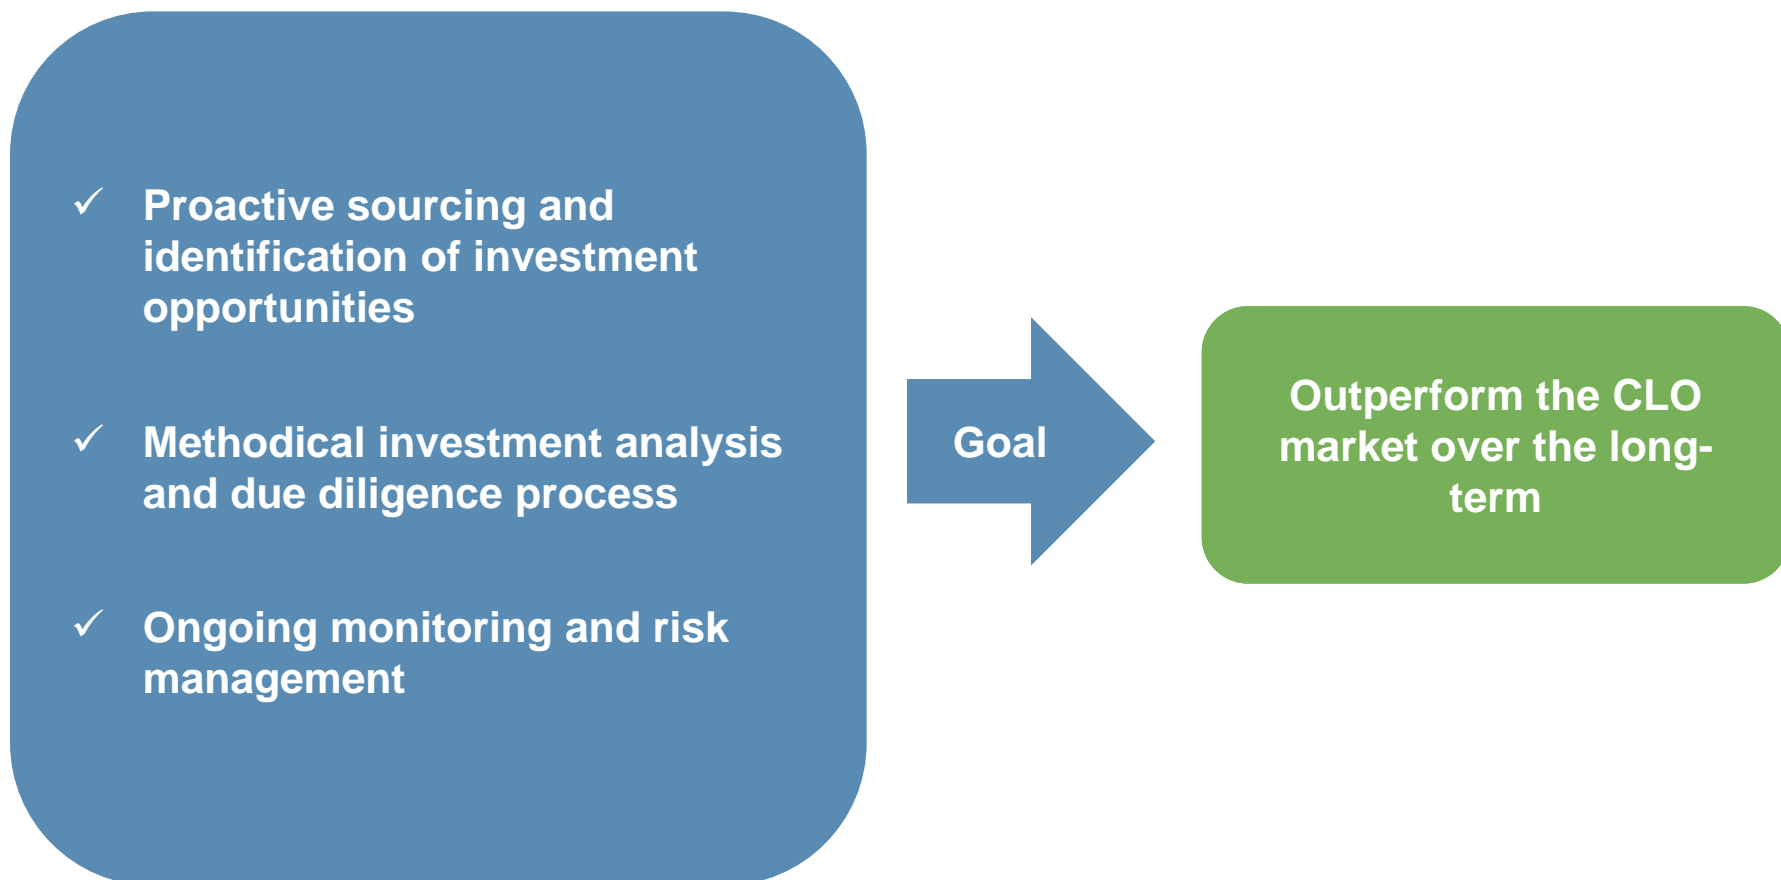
✓ Proactive sourcing and identification of investment opportunities

✓ Methodical investment analysis and due diligence process

✓ Ongoing monitoring and risk management

Goal

Outperform the CLO market over the long-term